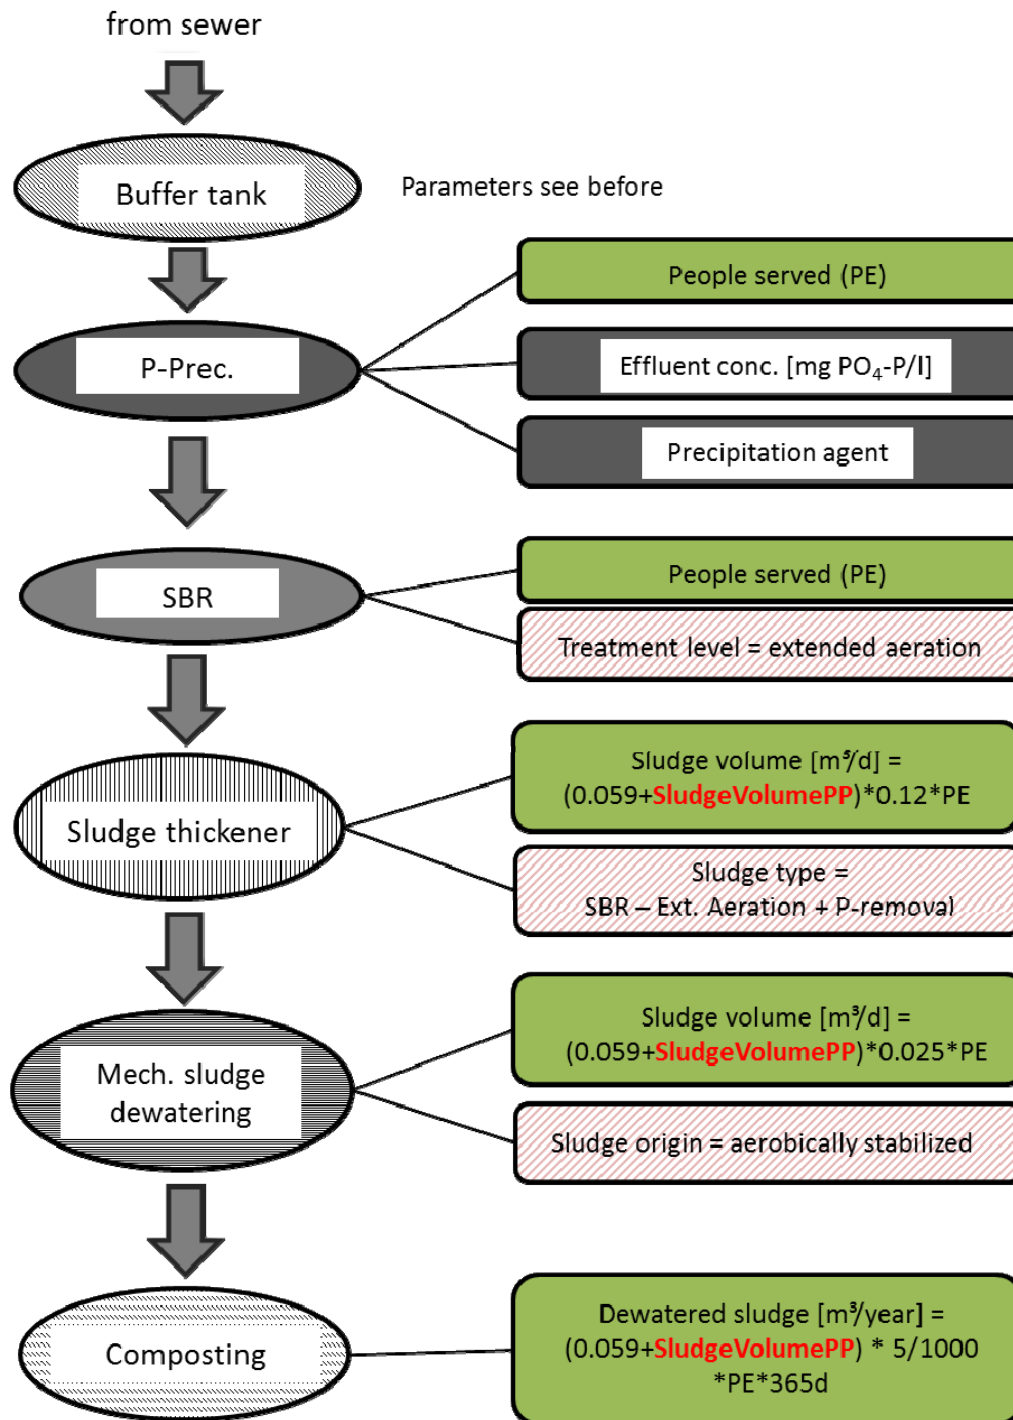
from sewer

Buffer tank

Parameters see before

People served (PE)

P-Prec.

Effluent conc. [mg $PO_4$-P/l]

Precipitation agent

SBR

People served (PE)

Treatment level = extended aeration

Sludge thickener

Sludge volume [$m^3$/d] = (0.059+SludgeVolumePP)*0.12*PE

Sludge type = SBR – Ext. Aeration + P-removal

Mech. sludge dewatering

Sludge volume [$m^3$/d] = (0.059+SludgeVolumePP)*0.025*PE

Sludge origin = aerobically stabilized

Composting

Dewatered sludge [$m^3$/year] = (0.059+SludgeVolumePP) * 5/1000 *PE*365d